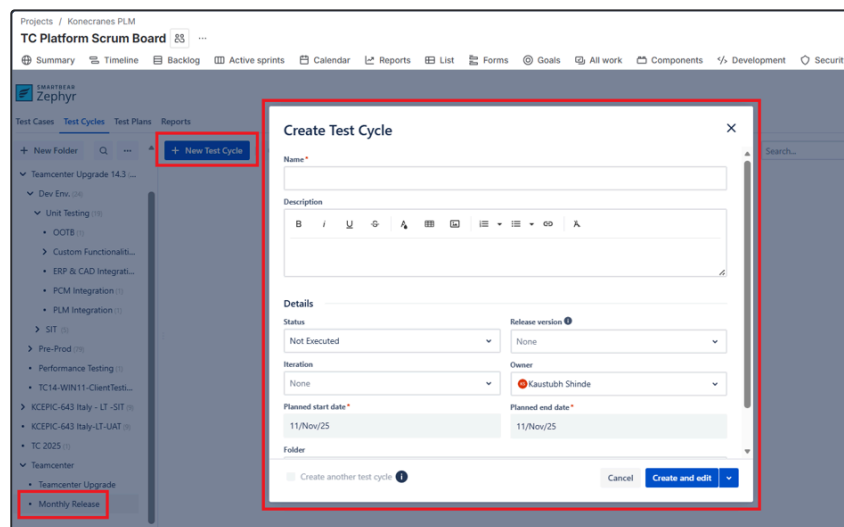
Projects / Konecranes PLM

TC Platform Scrum Board

Summary Timeline Backlog Active sprints Calendar Reports List Forms Goals All work Components Development Securit

SMARTBEAR Zephyr

Test Cases Test Cycles Test Plans Reports

+ New Folder

+ New Test Cycle

Search...

Teamcenter Upgrade 14.3 ...
Dev Env. (28)
Unit Testing (19)
OOTB (1)
Custom Functionaliti...
ERP & CAD Integrati...
PCM Integration (1)
PLM Integration (1)
SIT (8)
Pre-Prod (19)
Performance Testing (1)
TC14-WIN11-ClientTesti...
KCEPIC-643 Italy - LT -SIT (9)
KCEPIC-643 Italy-LT-UAT (9)
TC 2025 (0)
Teamcenter
Teamcenter Upgrade
Monthly Release

Create Test Cycle

Name*

Description

B I U A

Details

Status
Not Executed

Release version
None

Iteration
None

Owner
Kaustubh Shinde

Planned start date*
11/Nov/25

Planned end date*
11/Nov/25

Folder

Create another test cycle

Cancel Create and edit